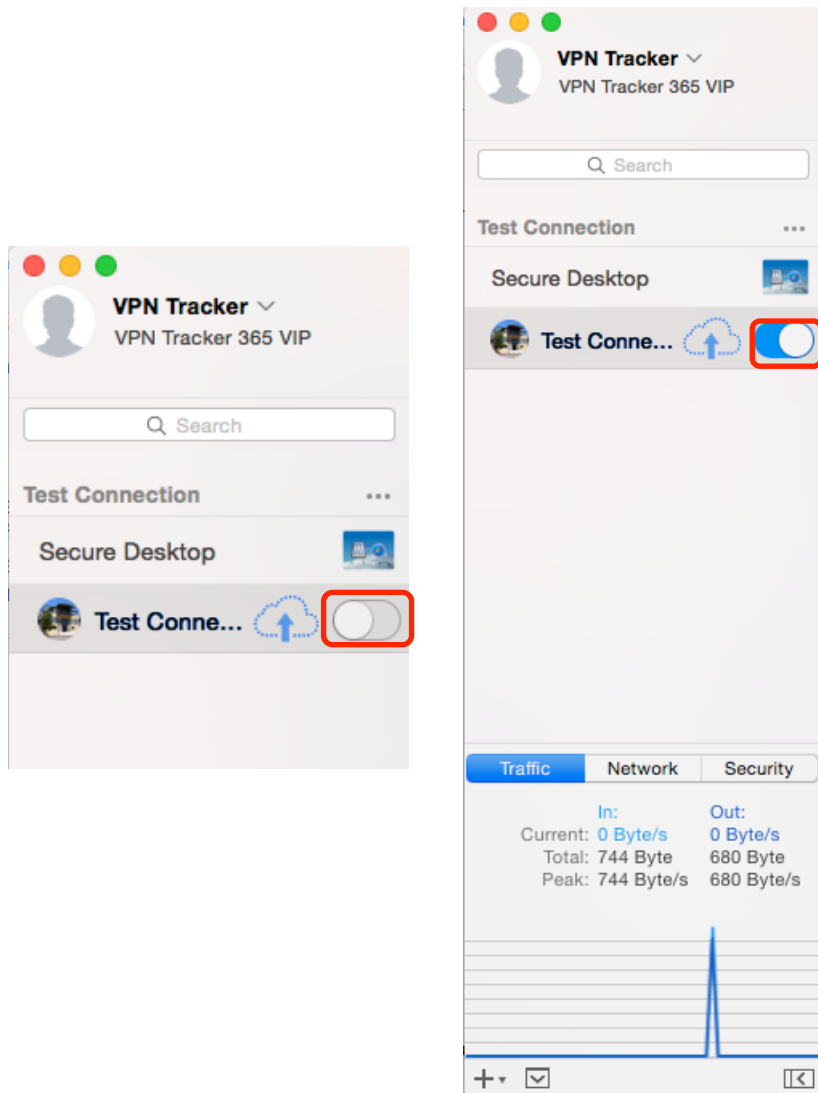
VPN Tracker
VPN Tracker 365 VIP

Search

Test Connection ...

Secure Desktop

Test Conne...

VPN Tracker
VPN Tracker 365 VIP

Search

Test Connection ...

Secure Desktop

Test Conne...

| Traffic | Network | Security |
|---|---|---|

| | In: | Out: |
|---|---|---|
| Current: | 0 Byte/s | 0 Byte/s |
| Total: | 744 Byte | 680 Byte |
| Peak: | 744 Byte/s | 680 Byte/s |